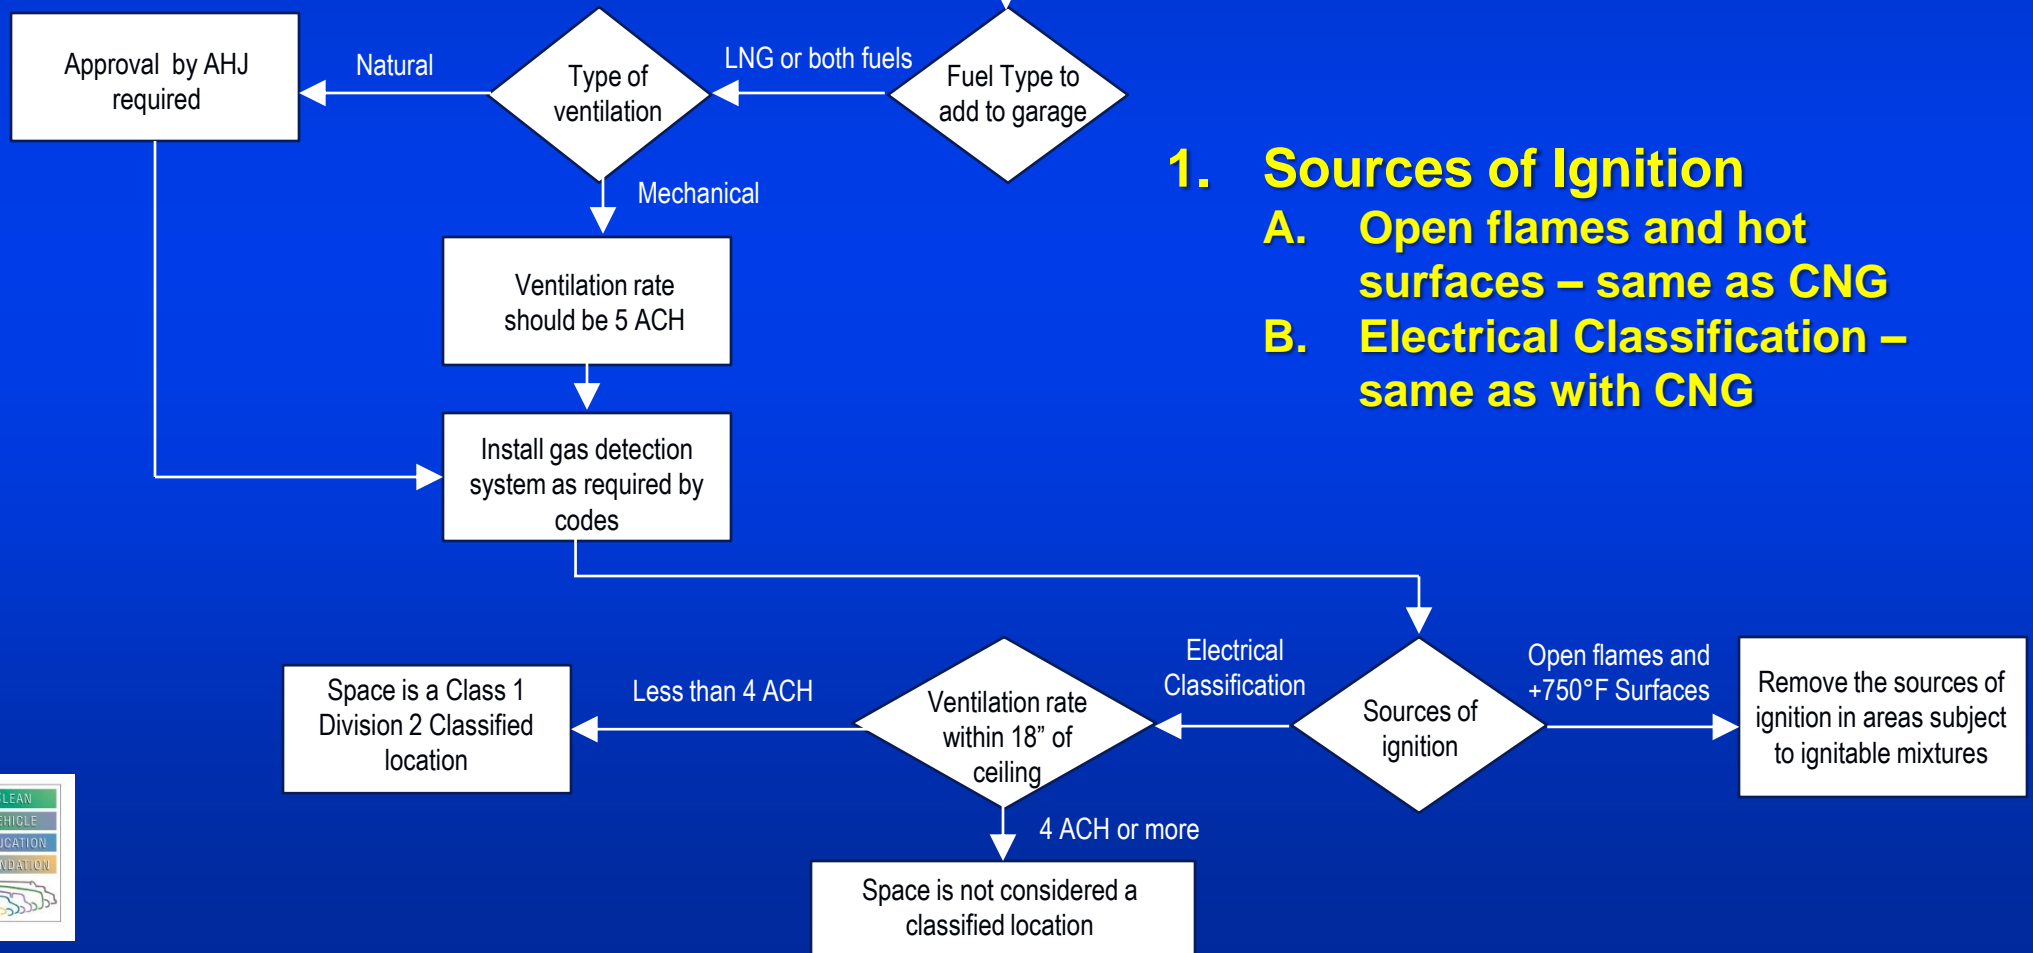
Approval by AHJ required

Natural

Type of ventilation

LNG or both fuels

Fuel Type to add to garage

Mechanical

Ventilation rate should be 5 ACH

Install gas detection system as required by codes

1. Sources of Ignition
A. Open flames and hot surfaces – same as CNG
B. Electrical Classification – same as with CNG

Space is a Class 1 Division 2 Classified location

Less than 4 ACH

Ventilation rate within 18" of ceiling

Electrical Classification

Sources of ignition

Open flames and +750°F Surfaces

Remove the sources of ignition in areas subject to ignitable mixtures

4 ACH or more

Space is not considered a classified location

LEAN
EHICLE
UCATION
NDATION